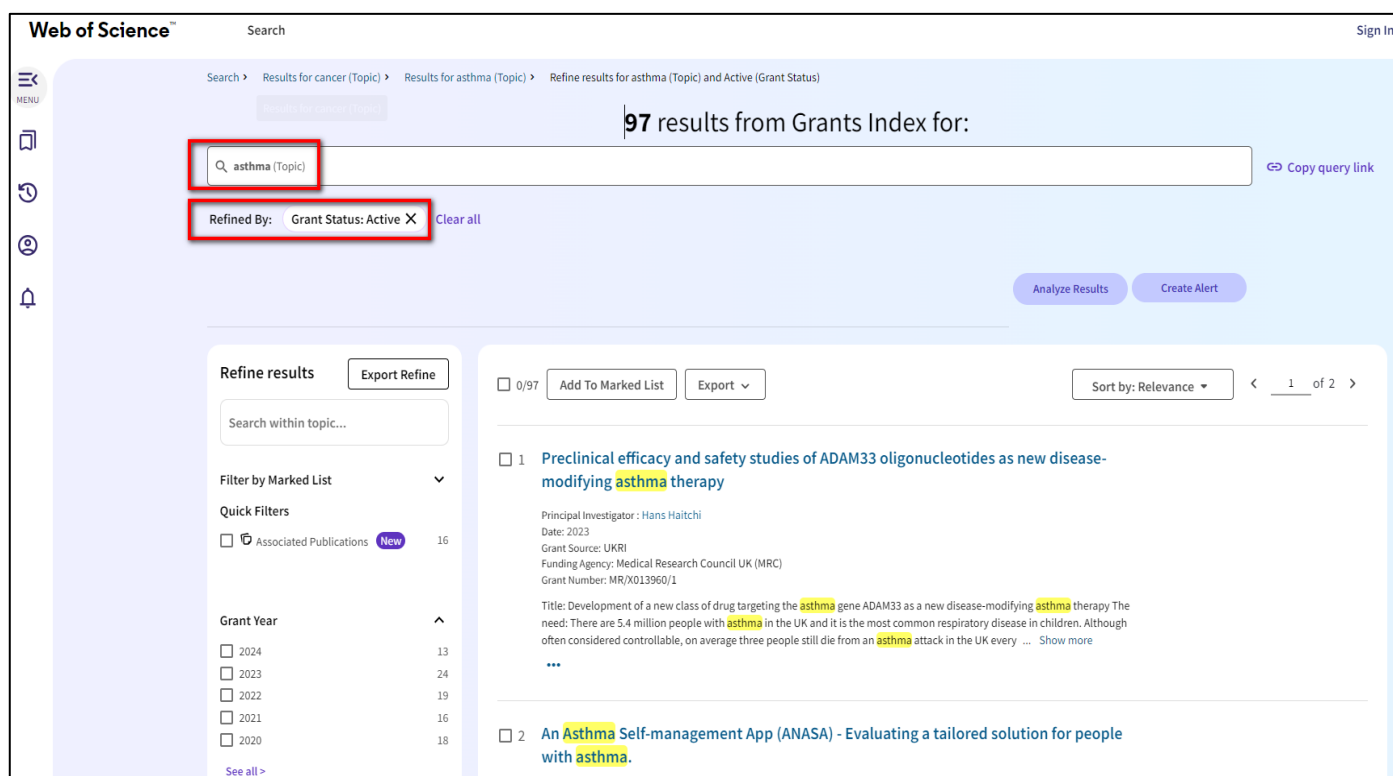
Web of Science™ Search Sign In

MENU

Search › Results for cancer (Topic) › Results for asthma (Topic) › Refine results for asthma (Topic) and Active (Grant Status)

Results for cancer (Topic)

97 results from Grants Index for:

asthma (Topic)

Copy query link

Refined By: Grant Status: Active ✕ Clear all

Analyze Results Create Alert

Refine results Export Refine

Search within topic...

Filter by Marked List

Quick Filters

Associated Publications New 16

Grant Year

| | |
|---|---|
| 2024 | 13 |
| 2023 | 24 |
| 2022 | 19 |
| 2021 | 16 |
| 2020 | 18 |

See all >

0/97 Add To Marked List Export

Sort by: Relevance

1 of 2

1 Preclinical efficacy and safety studies of ADAM33 oligonucleotides as new disease-modifying asthma therapy

Principal Investigator : Hans Haitchi
Date: 2023
Grant Source: UKRI
Funding Agency: Medical Research Council UK (MRC)
Grant Number: MR/X013960/1

Title: Development of a new class of drug targeting the asthma gene ADAM33 as a new disease-modifying asthma therapy The need: There are 5.4 million people with asthma in the UK and it is the most common respiratory disease in children. Although often considered controllable, on average three people still die from an asthma attack in the UK every ... Show more

•••

2 An Asthma Self-management App (ANASA) - Evaluating a tailored solution for people with asthma.